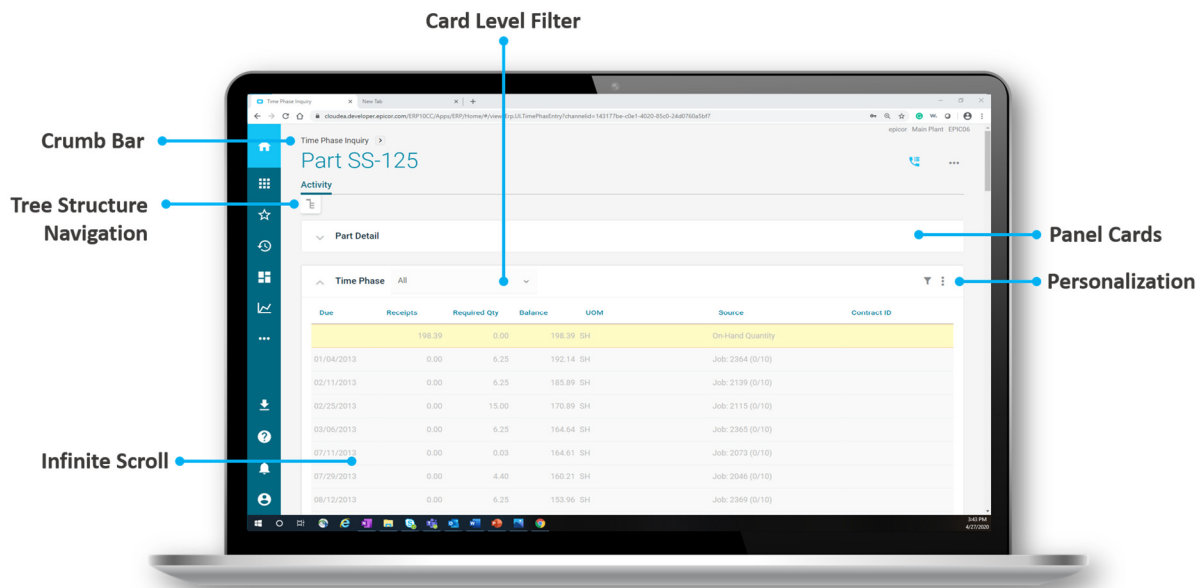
Card Level Filter

Crumb Bar

Tree Structure Navigation

Panel Cards

Personalization

Infinite Scroll

Time Phase Inquiry
New Tab

cloudea.developer.epicor.com/ERP10CC/Apps/ERP/Home/#/view/Erp.UI.TimePhaseEntry?channelid=143177be-c0e1-4020-85c0-24d0760a5bf7

epicor Main Plant EPIC06

Time Phase Inquiry

Part SS-125

Activity

Part Detail

Time Phase All

| Due | Receipts | Required Qty | Balance | UOM | Source | Contract ID |
|---|---|---|---|---|---|---|
| | 198.39 | 0.00 | 198.39 | SH | On-Hand Quantity | |
| 01/04/2013 | 0.00 | 6.25 | 192.14 | SH | Job: 2364 (0/10) | |
| 02/11/2013 | 0.00 | 6.25 | 185.89 | SH | Job: 2139 (0/10) | |
| 02/25/2013 | 0.00 | 15.00 | 170.89 | SH | Job: 2115 (0/10) | |
| 03/06/2013 | 0.00 | 6.25 | 164.64 | SH | Job: 2365 (0/10) | |
| 07/11/2013 | 0.00 | 0.03 | 164.61 | SH | Job: 2073 (0/10) | |
| 07/29/2013 | 0.00 | 4.40 | 160.21 | SH | Job: 2046 (0/10) | |
| 08/12/2013 | 0.00 | 6.25 | 153.96 | SH | Job: 2369 (0/10) | |

3:43 PM
4/27/2020